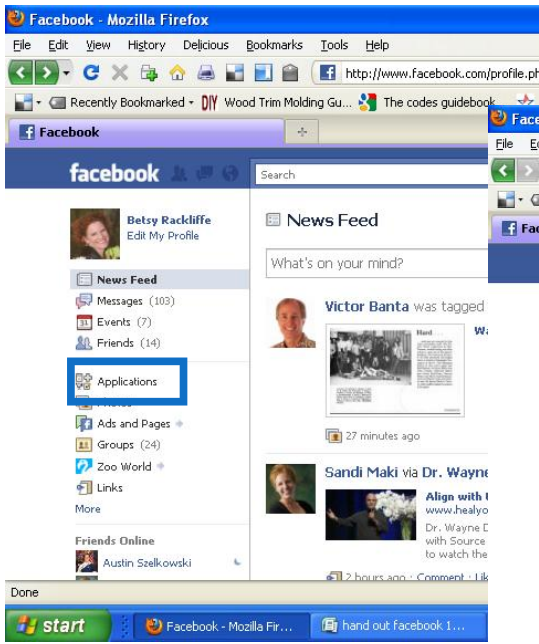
Facebook - Mozilla Firefox

File Edit View History Delicious Bookmarks Tools Help

http://www.facebook.com/profile.ph

Recently Bookmarked DIY Wood Trim Molding Gu... The codes guidebook

Facebook

facebook

Search

Betsy Rackliffe
Edit My Profile

News Feed
Messages (103)
Events (7)
Friends (14)

Applications

Ads and Pages
Groups (24)
Zoo World
Links
More

Friends Online
Austin Szelkowski

News Feed

What's on your mind?

Victor Banta was tagged

27 minutes ago

Sandi Maki via Dr. Wayne

Align with
www.healyo
Dr. Wayne D
with Source
to watch the

2 hours ago · Comment · Lik

Face
File E
Fac

Done

start
Facebook - Mozilla Fir...
hand out facebook 1...